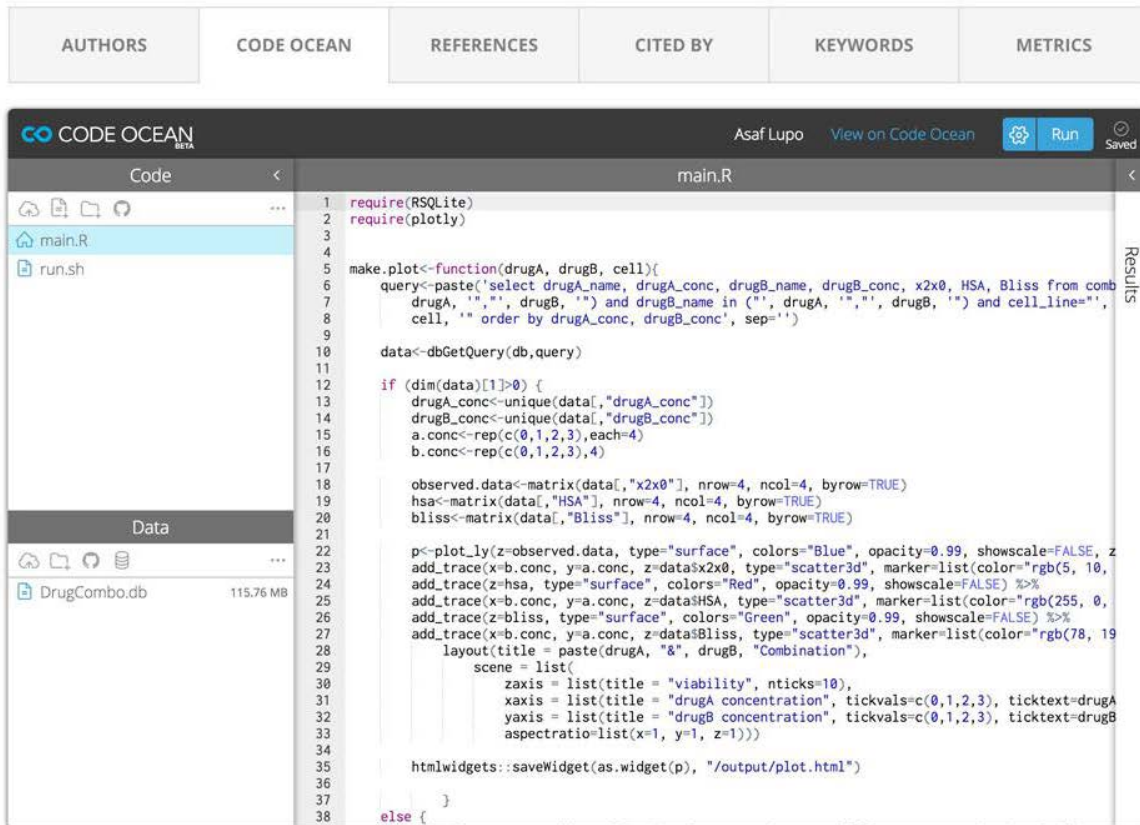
AUTHORS CODE OCEAN REFERENCES CITED BY KEYWORDS METRICS

CODE OCEAN BETA

Asaf Lupo View on Code Ocean Run Saved

Code

main.R

run.sh

Data

DrugCombo.db 115.76 MB

main.R

Results

```
1 require(RSQLite)
2 require(plotly)
3
4
5 make.plot<-function(drugA, drugB, cell){
6     query<-paste('select drugA_name, drugA_conc, drugB_name, drugB_conc, x2x0, HSA, Bliss from comb
7         drugA, '","', drugB, '") and drugB_name in ("', drugA, '","', drugB, '") and cell_line="',
8         cell, '" order by drugA_conc, drugB_conc', sep='')
9
10    data<-dbGetQuery(db,query)
11
12    if (dim(data)[1]>0) {
13        drugA_conc<-unique(data[,"drugA_conc"])
14        drugB_conc<-unique(data[,"drugB_conc"])
15        a.conc<-rep(c(0,1,2,3),each=4)
16        b.conc<-rep(c(0,1,2,3),4)
17
18        observed.data<-matrix(data[,"x2x0"], nrow=4, ncol=4, byrow=TRUE)
19        hsa<-matrix(data[,"HSA"], nrow=4, ncol=4, byrow=TRUE)
20        bliss<-matrix(data[,"Bliss"], nrow=4, ncol=4, byrow=TRUE)
21
22        p<-plot_ly(z=observed.data, type="surface", colors="Blue", opacity=0.99, showscale=FALSE, z
23        add_trace(x=b.conc, y=a.conc, z=data$x2x0, type="scatter3d", marker=list(color="rgb(5, 10,
24        add_trace(z=hsa, type="surface", colors="Red", opacity=0.99, showscale=FALSE) %>%
25        add_trace(x=b.conc, y=a.conc, z=data$HSA, type="scatter3d", marker=list(color="rgb(255, 0,
26        add_trace(z=bliss, type="surface", colors="Green", opacity=0.99, showscale=FALSE) %>%
27        add_trace(x=b.conc, y=a.conc, z=data$Bliss, type="scatter3d", marker=list(color="rgb(78, 19
28            layout(title = paste(drugA, "&", drugB, "Combination"),
29                scene = list(
30                    zaxis = list(title = "viability", nticks=10),
31                    xaxis = list(title = "drugA concentration", tickvals=c(0,1,2,3), ticktext=drugA
32                    yaxis = list(title = "drugB concentration", tickvals=c(0,1,2,3), ticktext=drugB
33                    aspectratio=list(x=1, y=1, z=1)))
34
35        htmlwidgets::saveWidget(as.widget(p), "/output/plot.html")
36
37        }
38    else {
```